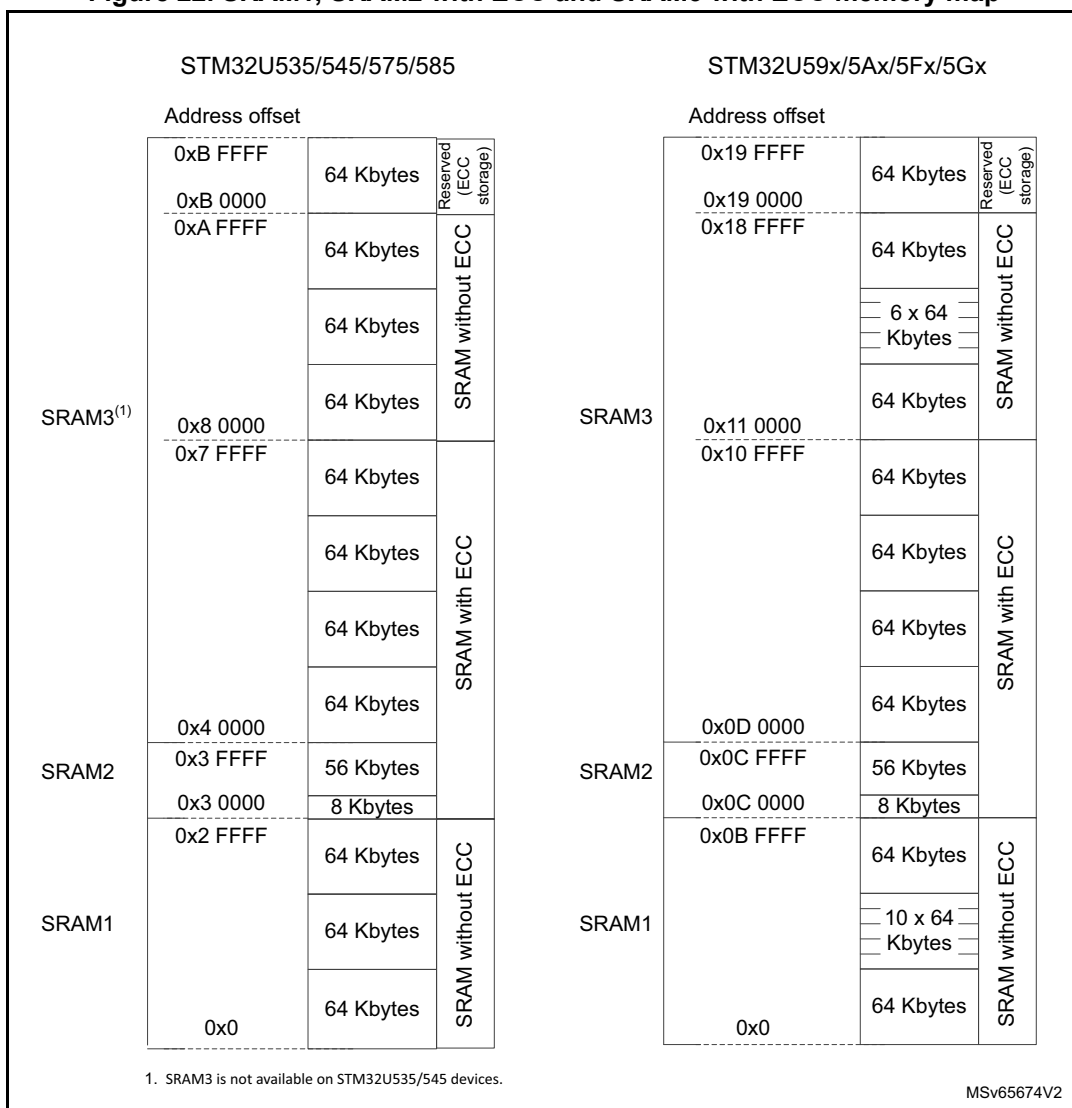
Figure 22. SRAM1, SRAM2 with ECC and SRAM3 with ECC memory map

STM32U535/545/575/585

Address offset

| | Address offset | Size | |
|---|---|---|---|
| | 0xB FFFF<br>0xB 0000 | 64 Kbytes | Reserved (ECC storage) |
| | 0xA FFFF | 64 Kbytes | SRAM without ECC |
| | | 64 Kbytes | |
| SRAM3$^{(1)}$ | 0x8 0000 | 64 Kbytes | |
| | 0x7 FFFF | 64 Kbytes | SRAM with ECC |
| | | 64 Kbytes | |
| | | 64 Kbytes | |
| | 0x4 0000 | 64 Kbytes | |
| SRAM2 | 0x3 FFFF<br>0x3 0000 | 56 Kbytes<br>8 Kbytes | |
| | 0x2 FFFF | 64 Kbytes | SRAM without ECC |
| SRAM1 | | 64 Kbytes | |
| | 0x0 | 64 Kbytes | |

STM32U59x/5Ax/5Fx/5Gx

Address offset

| | Address offset | Size | |
|---|---|---|---|
| | 0x19 FFFF<br>0x19 0000 | 64 Kbytes | Reserved (ECC storage) |
| | 0x18 FFFF | 64 Kbytes | SRAM without ECC |
| | | 6 x 64 Kbytes | |
| SRAM3 | 0x11 0000 | 64 Kbytes | |
| | 0x10 FFFF | 64 Kbytes | SRAM with ECC |
| | | 64 Kbytes | |
| | | 64 Kbytes | |
| | 0x0D 0000 | 64 Kbytes | |
| SRAM2 | 0x0C FFFF<br>0x0C 0000 | 56 Kbytes<br>8 Kbytes | |
| | 0x0B FFFF | 64 Kbytes | SRAM without ECC |
| SRAM1 | | 10 x 64 Kbytes | |
| | 0x0 | 64 Kbytes | |

1. SRAM3 is not available on STM32U535/545 devices.

MSv65674V2